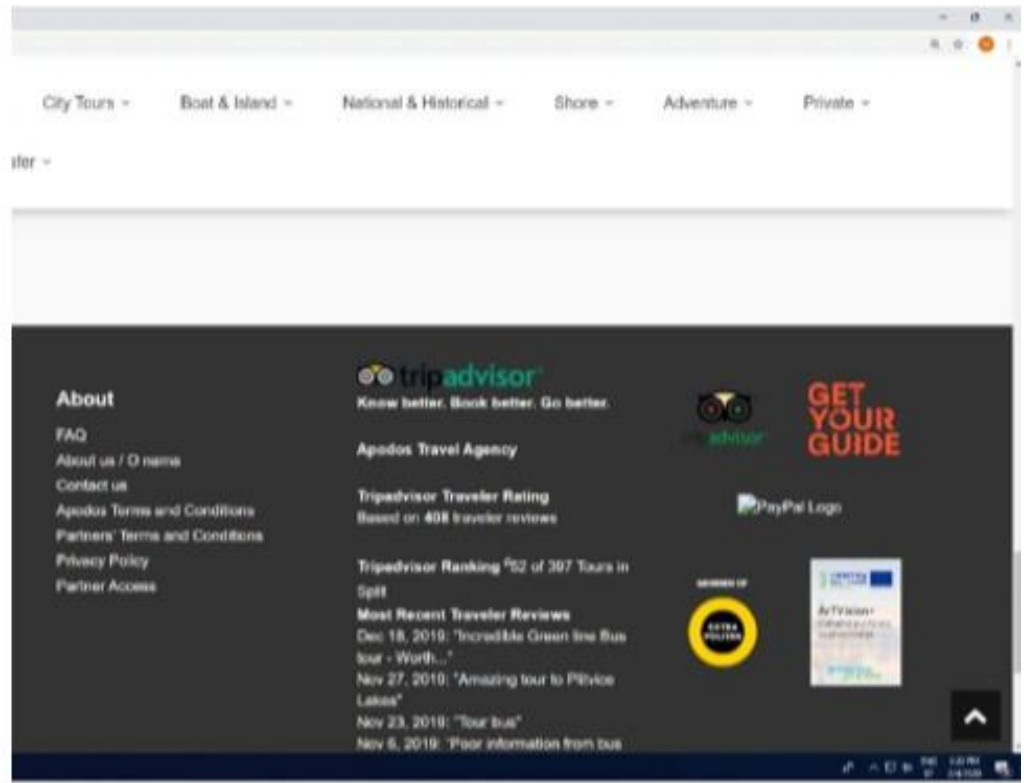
City Tours ~ Boat & Island ~ National & Historical ~ Shore ~ Adventure ~ Private ~

sfer ~

About

FAQ
About us / O nama
Contact us
Apodos Terms and Conditions
Partners' Terms and Conditions
Privacy Policy
Partner Access

tripadvisor
Know better. Book better. Go better.

Apodos Travel Agency

Tripadvisor Traveler Rating
Based on 408 traveler reviews

Tripadvisor Ranking #52 of 397 Tours in Split

Most Recent Traveler Reviews
Dec 18, 2019: "Incredible Green line Bus tour - Worth..."
Nov 27, 2019: "Amazing tour to Plitvice Lakes"
Nov 23, 2019: "Tour bus"
Nov 6, 2019: "Poor information from bus

tripadvisor

GET YOUR GUIDE

PayPal Logo

MEMBER OF

EXTRA POLITEN

ArTVision+
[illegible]